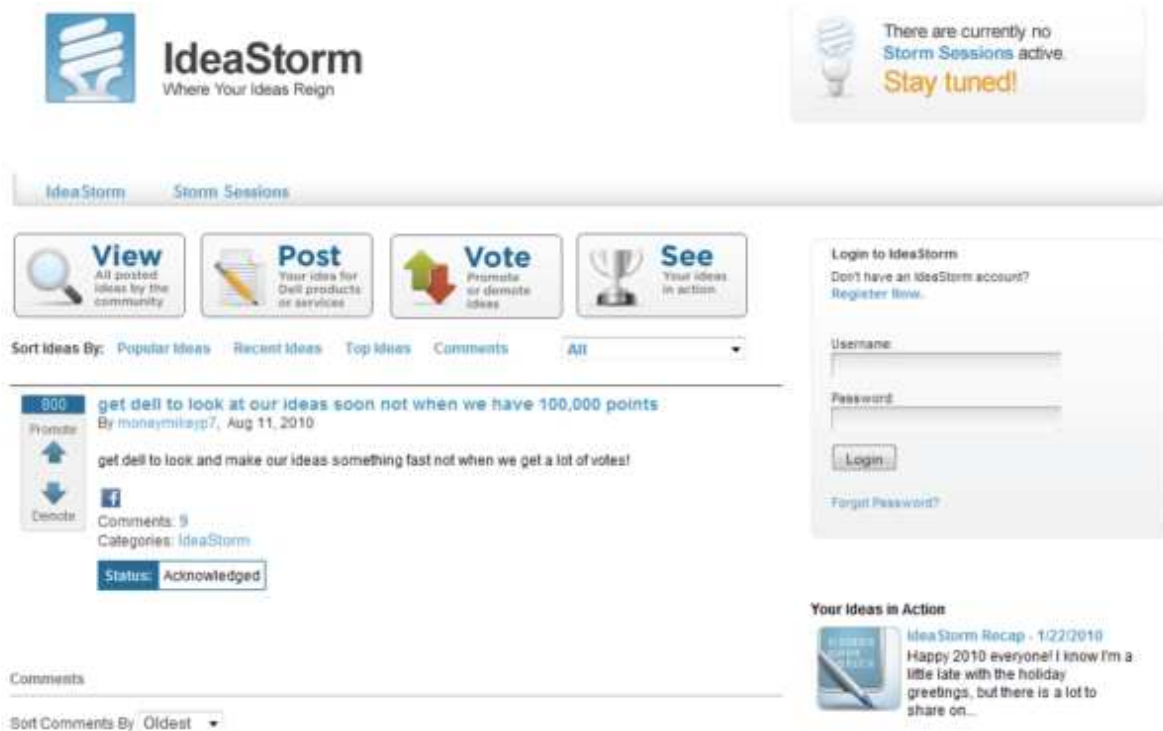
IdeaStorm
Where Your Ideas Reign

There are currently no Storm Sessions active.
Stay tuned!

IdeaStorm Storm Sessions

View
All posted ideas by the community

Post
Your idea for Dell products or services

Vote
Promote or demote ideas

See
Your ideas in action

Sort Ideas By: Popular Ideas Recent Ideas Top Ideas Comments All

800
Promote
Demote

get dell to look at our ideas soon not when we have 100,000 points
By moneymikeyp7, Aug 11, 2010

get dell to look and make our ideas something fast not when we get a lot of votes!

f

Comments: 9
Categories: IdeaStorm

Status: Acknowledged

Comments

Sort Comments By Oldest

Login to IdeaStorm
Don't have an IdeaStorm account?
Register Now.

Username

Password

Login

Forgot Password?

Your Ideas in Action

IdeaStorm Recap - 1/22/2010
Happy 2010 everyone! I know I'm a little late with the holiday greetings, but there is a lot to share on...